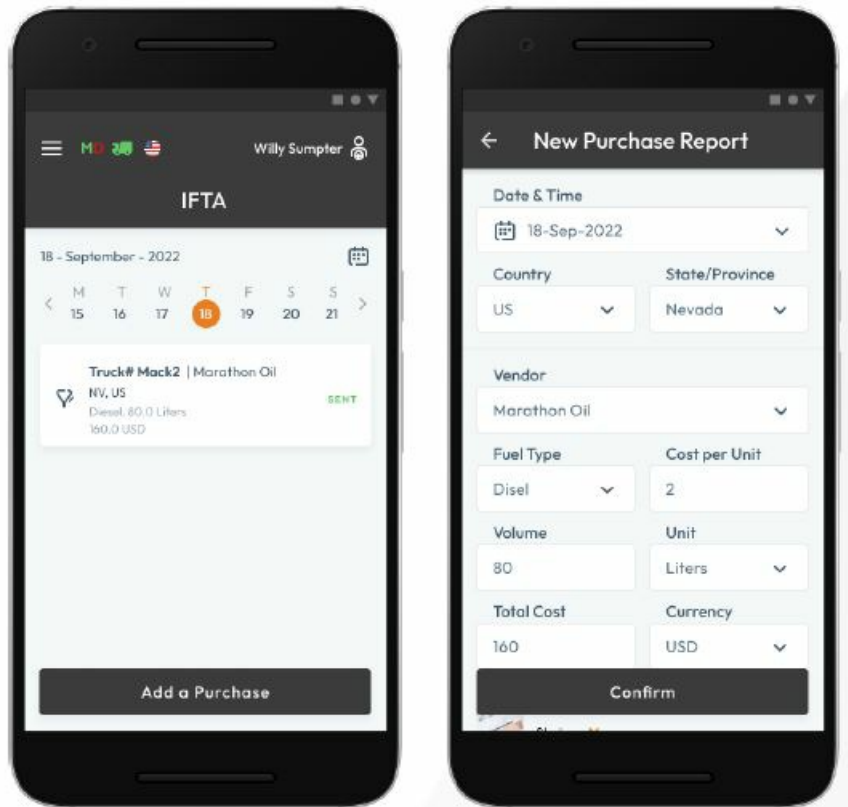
MD

Willy Sumpter

IFTA

18 - September - 2022

M 15 T 16 W 17 T 18 F 19 S 20 S 21

Truck# Mack2 | Marathon Oil
NV, US
Diesel, 80.0 Liters
160.0 USD
SENT

Add a Purchase

← New Purchase Report

Date & Time
18-Sep-2022

Country
US

State/Province
Nevada

Vendor
Marathon Oil

Fuel Type
Disel

Cost per Unit
2

Volume
80

Unit
Liters

Total Cost
160

Currency
USD

Confirm